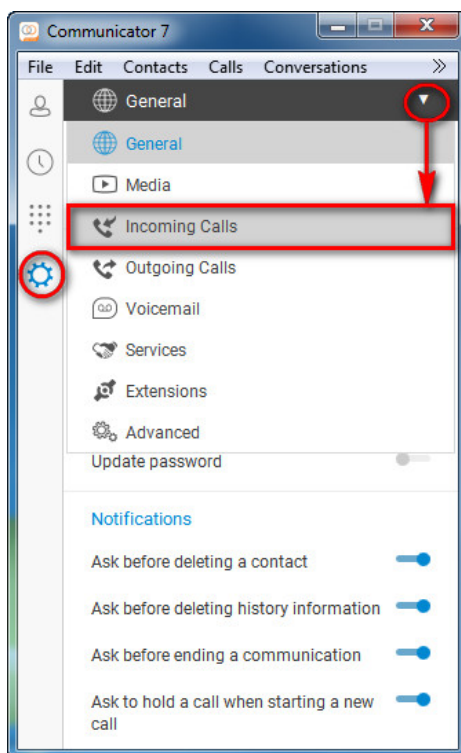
Communicator 7

File Edit Contacts Calls Conversations »

General

General
Media
Incoming Calls
Outgoing Calls
Voicemail
Services
Extensions
Advanced

Update password

Notifications

Ask before deleting a contact

Ask before deleting history information

Ask before ending a communication

Ask to hold a call when starting a new call